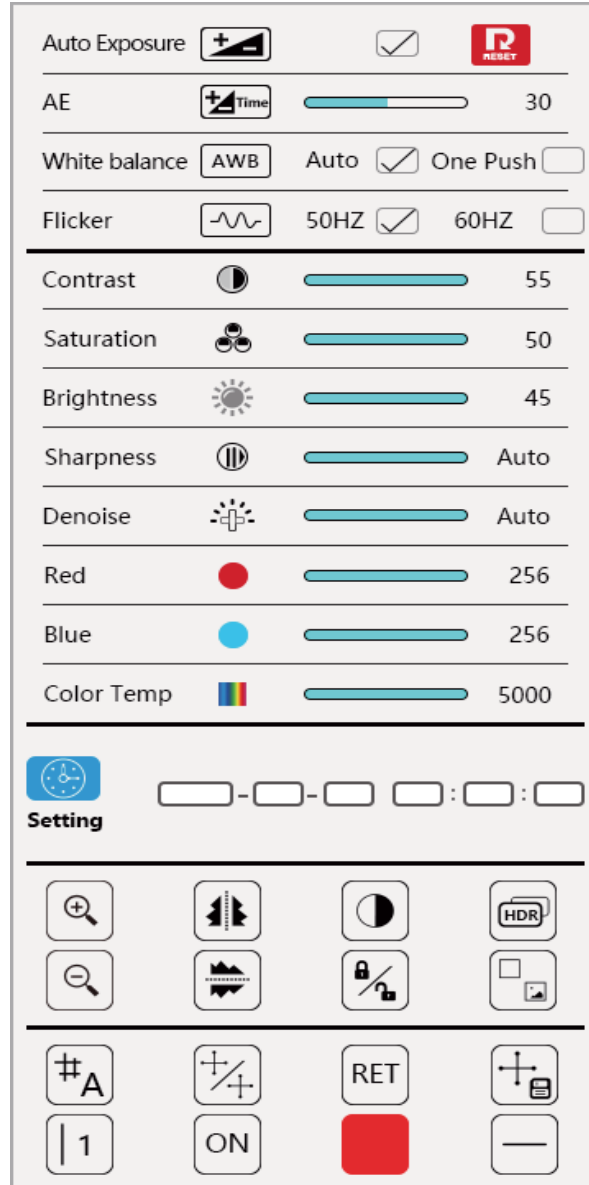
Auto Exposure
RESET

AE Time 30

White balance AWB Auto One Push

Flicker 50HZ 60HZ

Contrast 55

Saturation 50

Brightness 45

Sharpness Auto

Denoise Auto

Red 256

Blue 256

Color Temp 5000

Setting

HDR

#A

RET

1

ON